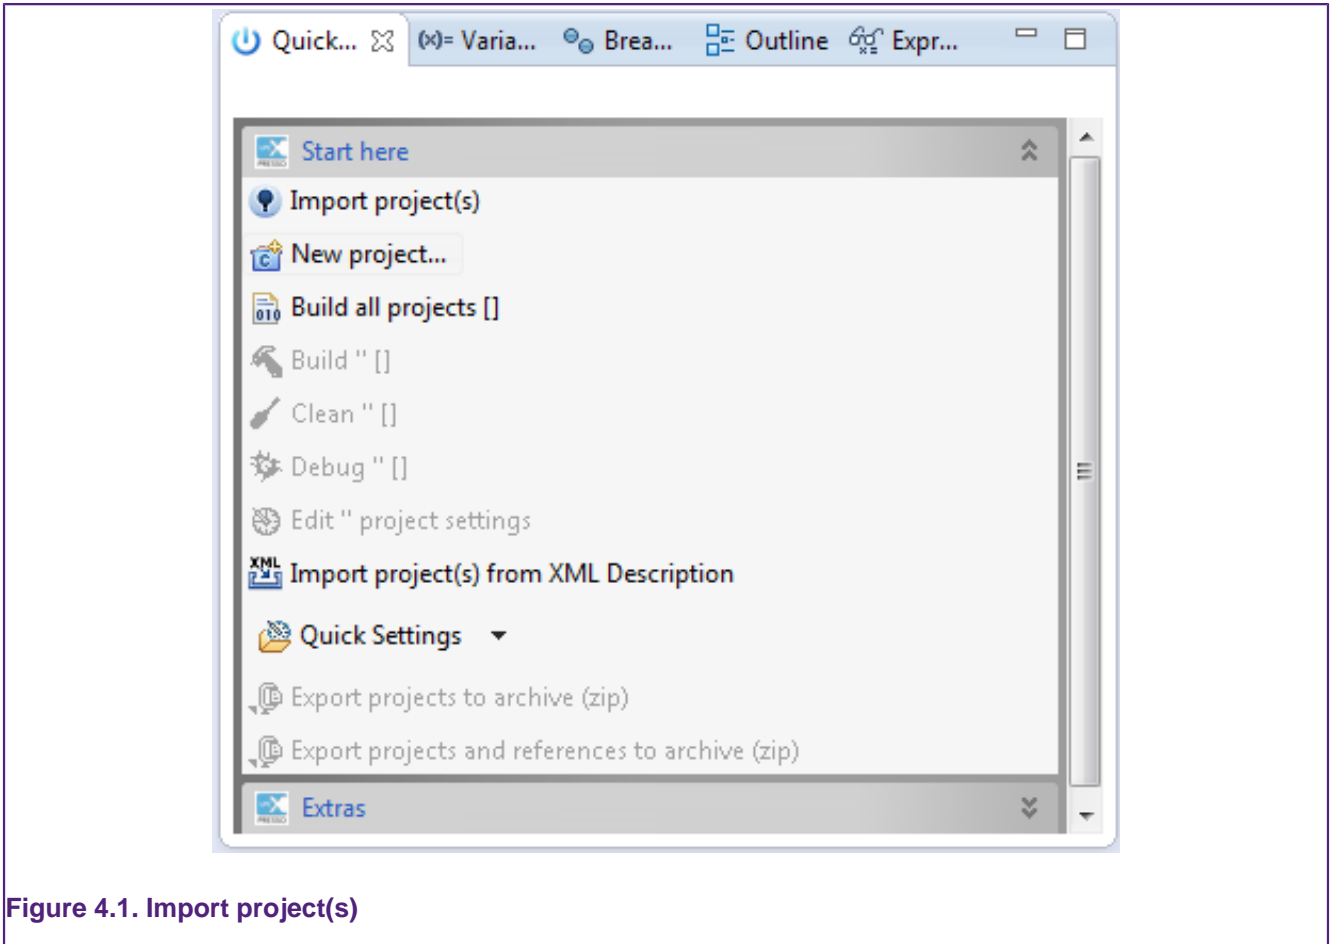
Quick... (x)= Varia... Brea... Outline Expr...

Start here

Import project(s)

New project...

Build all projects []

Build '' []

Clean '' []

Debug '' []

Edit '' project settings

Import project(s) from XML Description

Quick Settings

Export projects to archive (zip)

Export projects and references to archive (zip)

Extras

Figure 4.1. Import project(s)